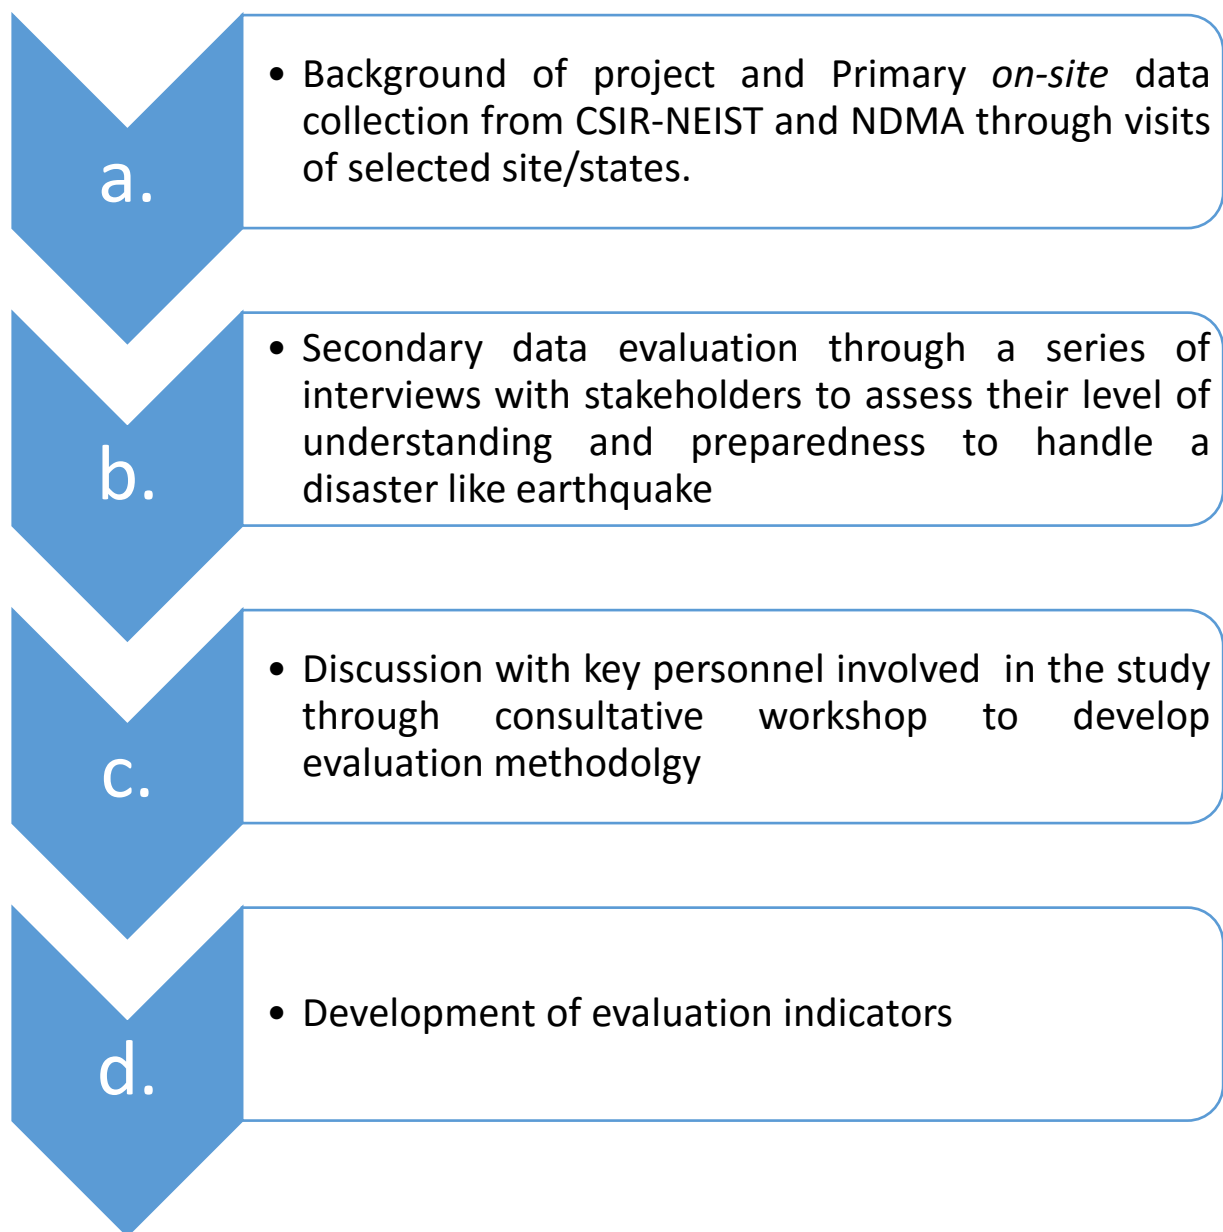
a.

• Background of project and Primary *on-site* data collection from CSIR-NEIST and NDMA through visits of selected site/states.

b.

• Secondary data evaluation through a series of interviews with stakeholders to assess their level of understanding and preparedness to handle a disaster like earthquake

c.

• Discussion with key personnel involved in the study through consultative workshop to develop evaluation methodolgy

d.

• Development of evaluation indicators